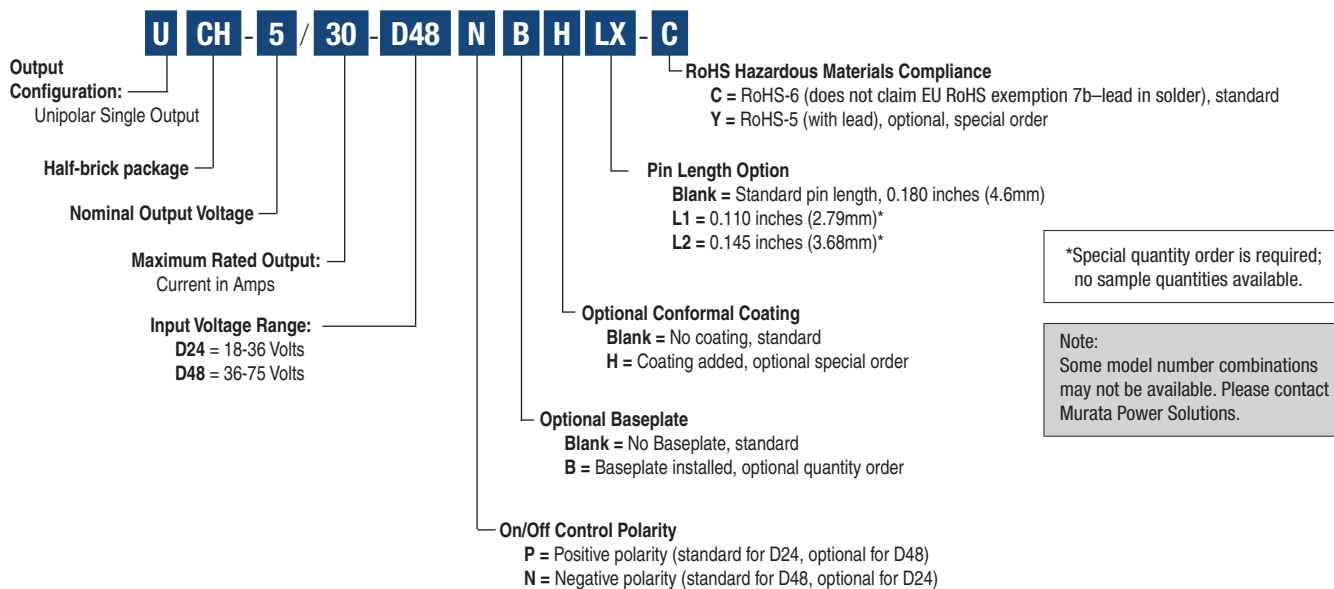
U CH - 5 / 30 - D48 N B H LX - C

Output Configuration: Unipolar Single Output

Half-brick package

Nominal Output Voltage

Maximum Rated Output: Current in Amps

Input Voltage Range:
D24 = 18-36 Volts
D48 = 36-75 Volts

RoHS Hazardous Materials Compliance
C = RoHS-6 (does not claim EU RoHS exemption 7b–lead in solder), standard
Y = RoHS-5 (with lead), optional, special order

Pin Length Option
Blank = Standard pin length, 0.180 inches (4.6mm)
L1 = 0.110 inches (2.79mm)*
L2 = 0.145 inches (3.68mm)*

*Special quantity order is required; no sample quantities available.

Note:
Some model number combinations may not be available. Please contact Murata Power Solutions.

Optional Conformal Coating
Blank = No coating, standard
H = Coating added, optional special order

Optional Baseplate
Blank = No Baseplate, standard
B = Baseplate installed, optional quantity order

On/Off Control Polarity
P = Positive polarity (standard for D24, optional for D48)
N = Negative polarity (standard for D48, optional for D24)